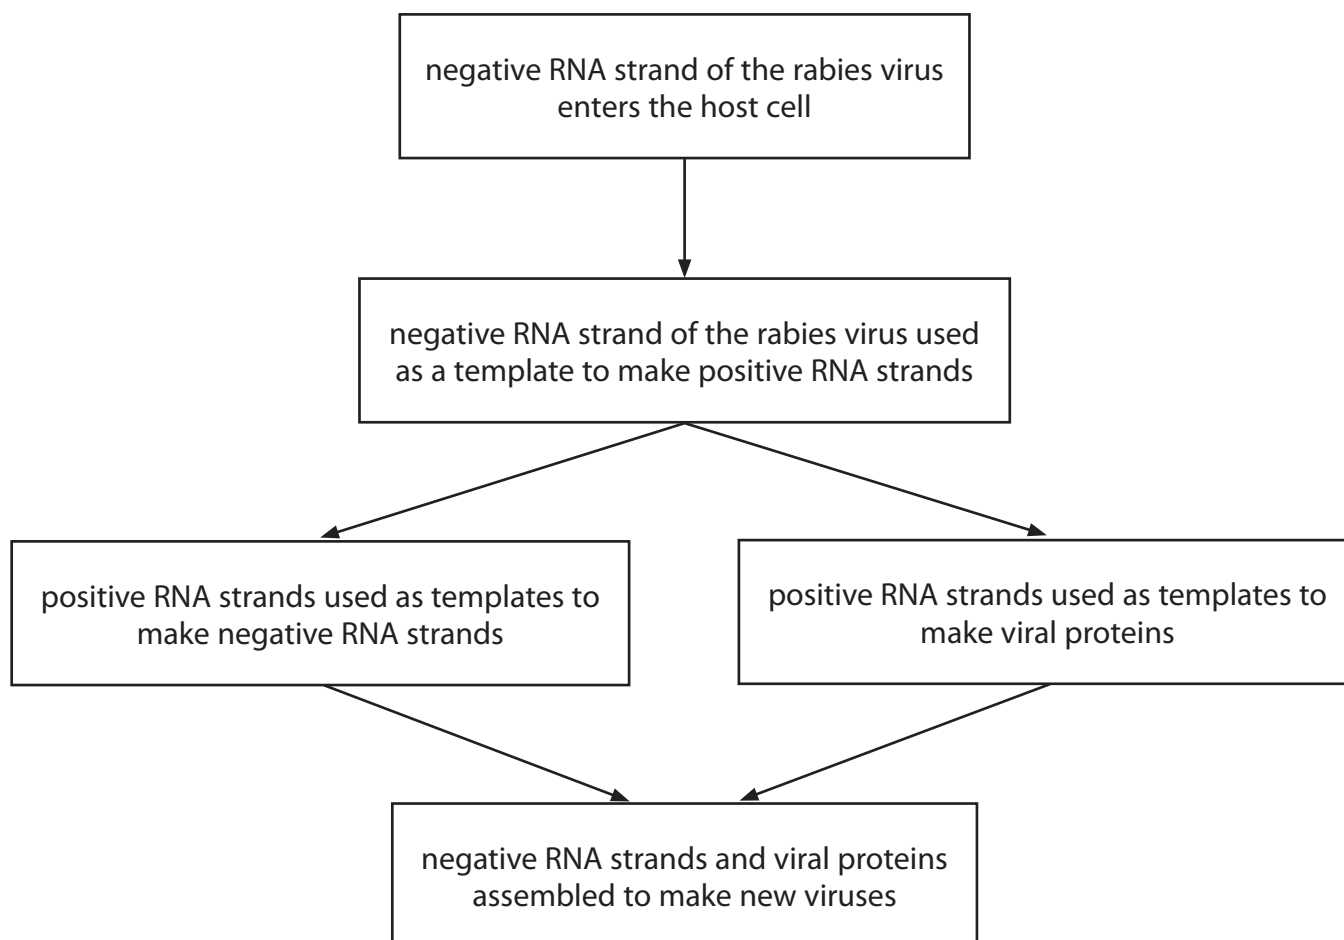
negative RNA strand of the rabies virus enters the host cell

negative RNA strand of the rabies virus used as a template to make positive RNA strands

positive RNA strands used as templates to make negative RNA strands

positive RNA strands used as templates to make viral proteins

negative RNA strands and viral proteins assembled to make new viruses